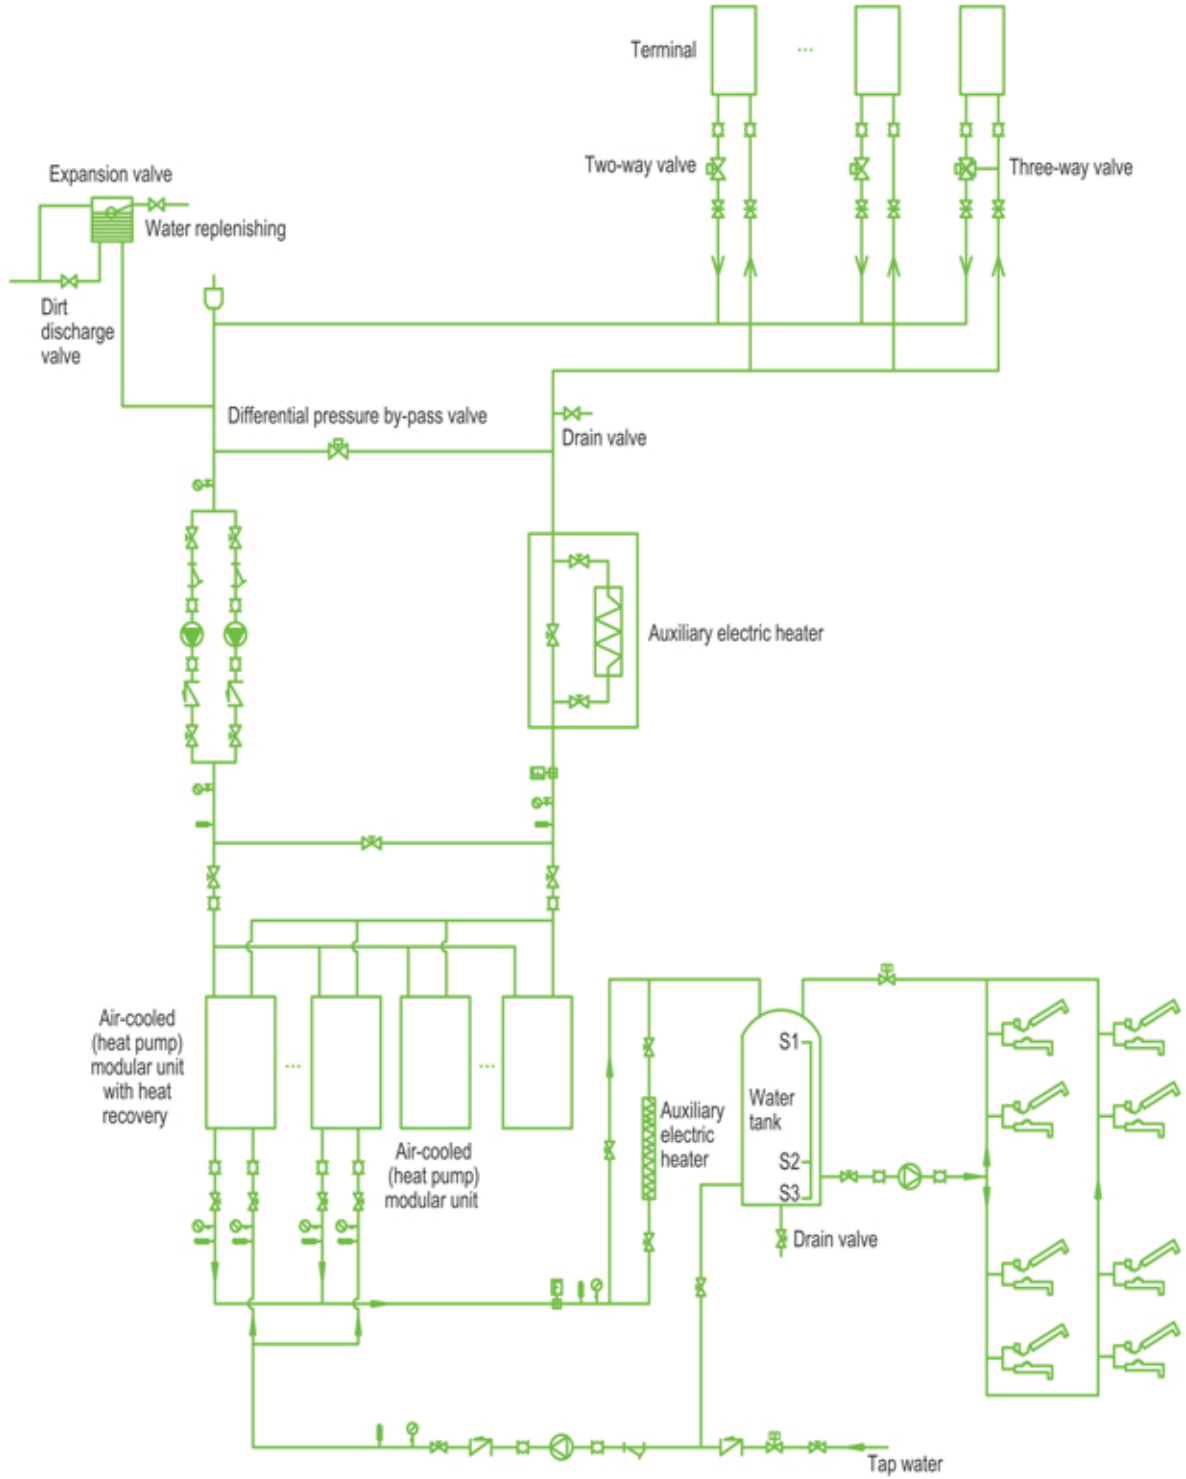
Terminal

...

Two-way valve

Three-way valve

Expansion valve

Water replenishing

Dirt discharge valve

Differential pressure by-pass valve

Drain valve

Auxiliary electric heater

Air-cooled (heat pump) modular unit with heat recovery

...

...

Air-cooled (heat pump) modular unit

Auxiliary electric heater

S1

Water tank

S2

S3

Drain valve

Tap water